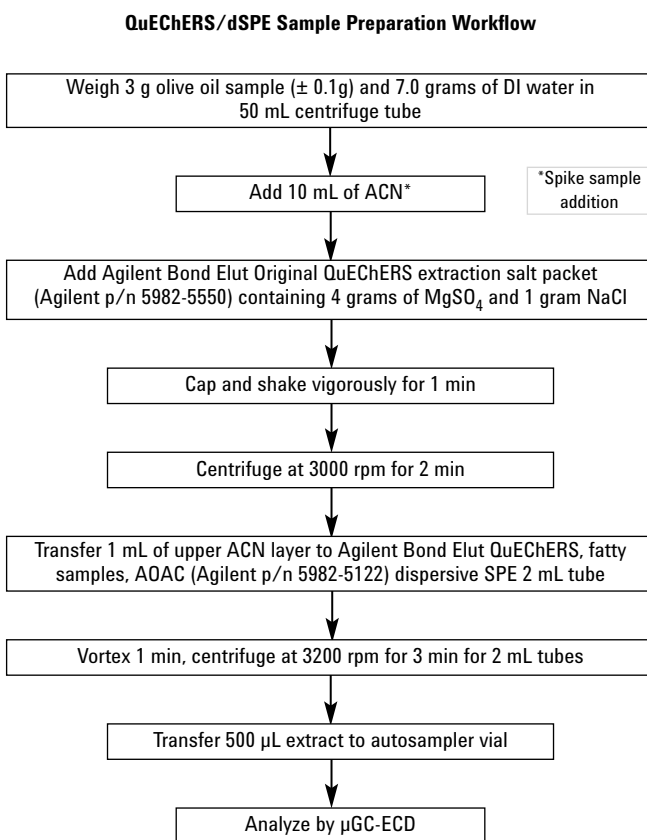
QuEChERS/dSPE Sample Preparation Workflow

Weigh 3 g olive oil sample (± 0.1g) and 7.0 grams of DI water in 50 mL centrifuge tube

Add 10 mL of ACN*

*Spike sample addition

Add Agilent Bond Elut Original QuEChERS extraction salt packet (Agilent p/n 5982-5550) containing 4 grams of $MgSO_4$ and 1 gram NaCl

Cap and shake vigorously for 1 min

Centrifuge at 3000 rpm for 2 min

Transfer 1 mL of upper ACN layer to Agilent Bond Elut QuEChERS, fatty samples, AOAC (Agilent p/n 5982-5122) dispersive SPE 2 mL tube

Vortex 1 min, centrifuge at 3200 rpm for 3 min for 2 mL tubes

Transfer 500 µL extract to autosampler vial

Analyze by µGC-ECD